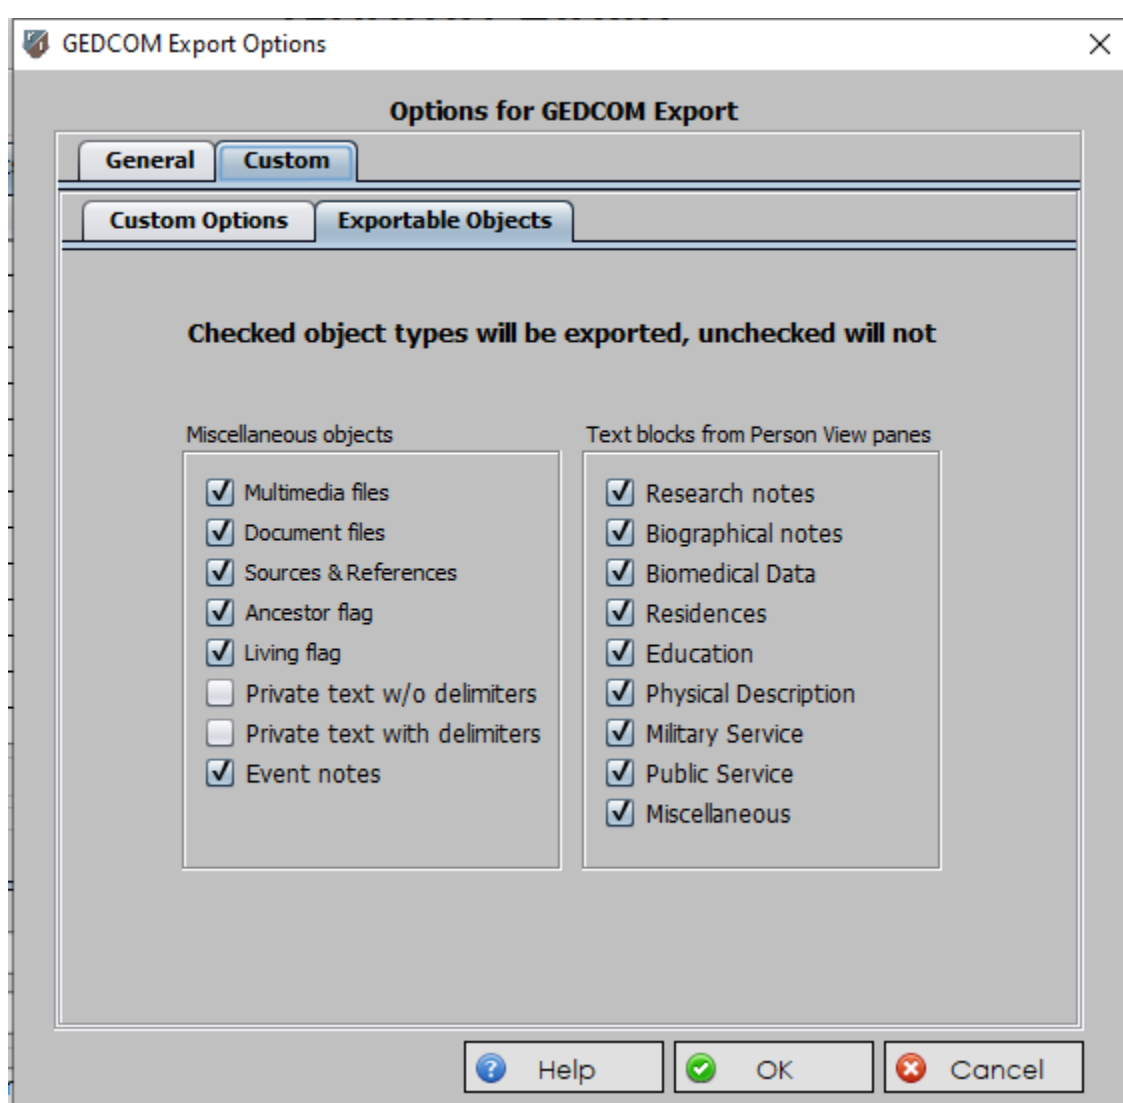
GEDCOM Export Options

Options for GEDCOM Export

General Custom

Custom Options Exportable Objects

Checked object types will be exported, unchecked will not

Miscellaneous objects

Multimedia files
Document files
Sources & References
Ancestor flag
Living flag
Private text w/o delimiters
Private text with delimiters
Event notes

Text blocks from Person View panes

Research notes
Biographical notes
Biomedical Data
Residences
Education
Physical Description
Military Service
Public Service
Miscellaneous

Help OK Cancel